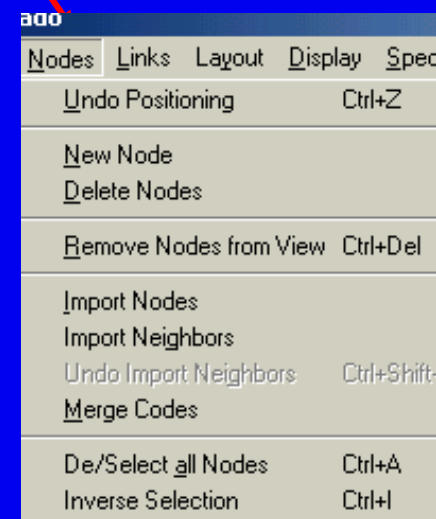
ago

Nodes Links Layout Display Spec

Undo Positioning Ctrl+Z

New Node
Delete Nodes

Remove Nodes from View Ctrl+Del

Import Nodes
Import Neighbors
Undo Import Neighbors Ctrl+Shift-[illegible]
Merge Codes

De/Select all Nodes Ctrl+A
Inverse Selection Ctrl+I